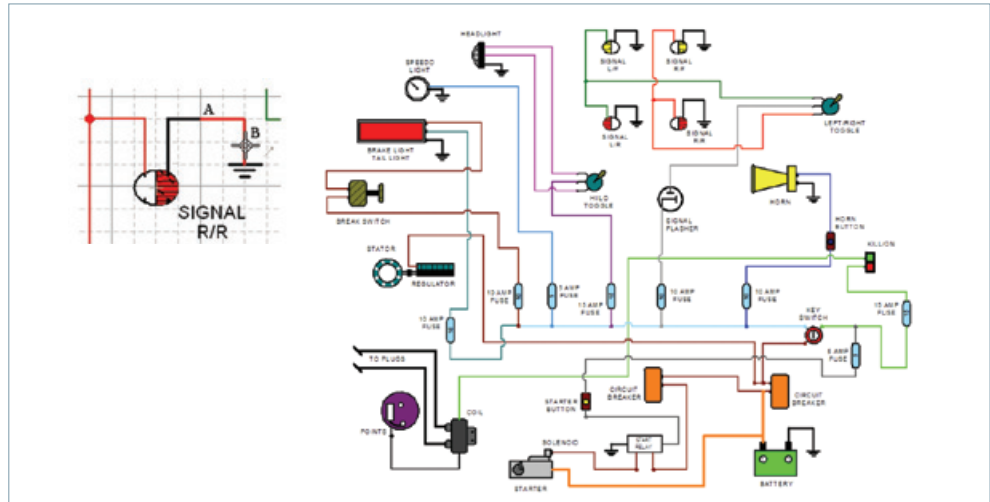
A
B
SIGNAL
R/R

HEADLIGHT
SPEEDO LIGHT
SIGNAL L/F
SIGNAL R/F
SIGNAL L/R
SIGNAL R/R
LEFT/RIGHT TOGGLE
BRAKE LIGHT TAIL LIGHT
HI/LO TOGGLE
SIGNAL FLASHER
HORN
BREAK SWITCH
HORN BUTTON
STATOR
KILL/ON
REGULATOR
10 AMP FUSE
5 AMP FUSE
10 AMP FUSE
10 AMP FUSE
10 AMP FUSE
10 AMP FUSE
15 AMP FUSE
KEY SWITCH
5 AMP FUSE
TO PLUGS
STARTER BUTTON
CIRCUIT BREAKER
CIRCUIT BREAKER
POINTS
COIL
SOLENOID
START RELAY
STARTER
BATTERY